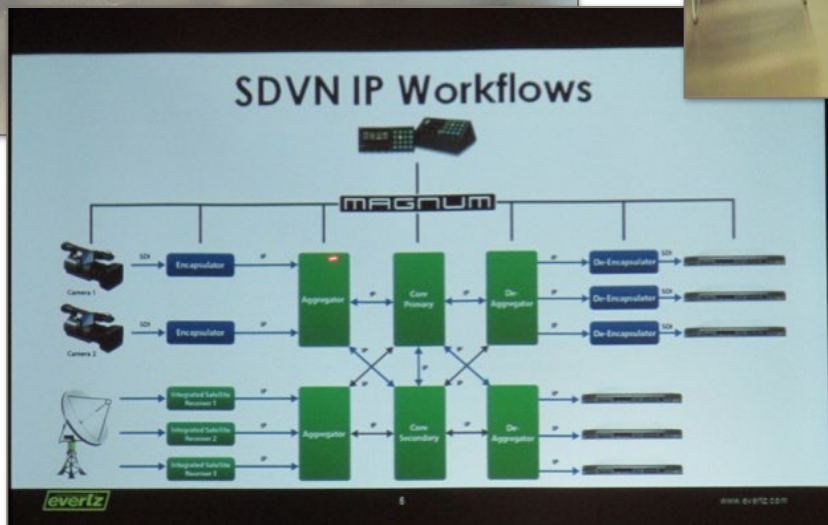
SDVN IP Workflows

MAGNUM

Camera 1

SDI

Encapsulator

IP

Camera 2

SDI

Encapsulator

IP

Aggregator

IP

Core Primary

IP

De-Aggregator

IP

De-Encapsulator

SDI

IP

De-Encapsulator

SDI

IP

De-Encapsulator

SDI

IP

IP

IP

IP

Integrated Satellite Receiver 1

IP

Integrated Satellite Receiver 2

IP

Integrated Satellite Receiver 3

IP

Aggregator

Core Secondary

De-Aggregator

IP

IP

IP

evertz

5

www.evertz.com